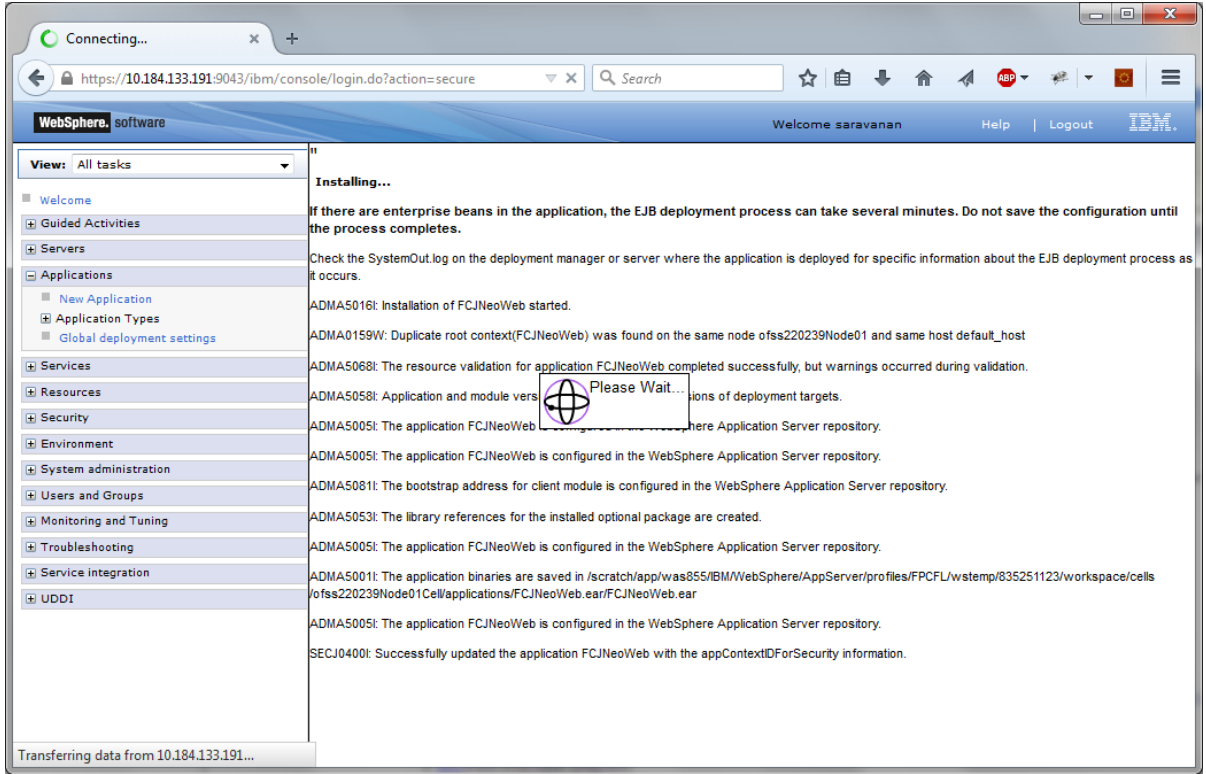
Connecting...

https://10.184.133.191:9043/ibm/console/login.do?action=secure

Search

WebSphere. software

Welcome saravanan

Help | Logout

IBM.

View: All tasks

Welcome
Guided Activities
Servers
Applications
New Application
Application Types
Global deployment settings
Services
Resources
Security
Environment
System administration
Users and Groups
Monitoring and Tuning
Troubleshooting
Service integration
UDDI

"

Installing...

If there are enterprise beans in the application, the EJB deployment process can take several minutes. Do not save the configuration until the process completes.

Check the SystemOut.log on the deployment manager or server where the application is deployed for specific information about the EJB deployment process as it occurs.

ADMA5016I: Installation of FCJNeoWeb started.

ADMA0159W: Duplicate root context(FCJNeoWeb) was found on the same node ofss220239Node01 and same host default_host

ADMA5068I: The resource validation for application FCJNeoWeb completed successfully, but warnings occurred during validation.

ADMA5058I: Application and module vers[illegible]sions of deployment targets.

Please Wait...

ADMA5005I: The application FCJNeoWeb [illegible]here Application Server repository.

ADMA5005I: The application FCJNeoWeb is configured in the WebSphere Application Server repository.

ADMA5081I: The bootstrap address for client module is configured in the WebSphere Application Server repository.

ADMA5053I: The library references for the installed optional package are created.

ADMA5005I: The application FCJNeoWeb is configured in the WebSphere Application Server repository.

ADMA5001I: The application binaries are saved in /scratch/app/was855/IBM/WebSphere/AppServer/profiles/FPCFL/wstemp/835251123/workspace/cells/ofss220239Node01Cell/applications/FCJNeoWeb.ear/FCJNeoWeb.ear

ADMA5005I: The application FCJNeoWeb is configured in the WebSphere Application Server repository.

SECJ0400I: Successfully updated the application FCJNeoWeb with the appContextIDForSecurity information.

Transferring data from 10.184.133.191...